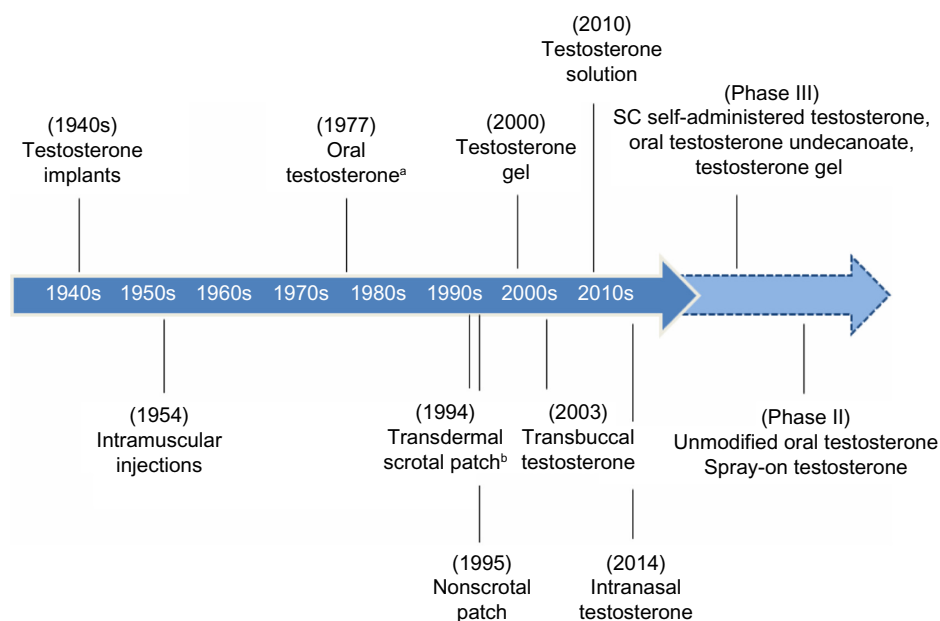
(2010)
Testosterone
solution

(1940s)
Testosterone
implants

(1977)
Oral
testosterone$^{a}$

(2000)
Testosterone
gel

(Phase III)
SC self-administered testosterone,
oral testosterone undecanoate,
testosterone gel

1940s 1950s 1960s 1970s 1980s 1990s 2000s 2010s

(1954)
Intramuscular
injections

(1994)
Transdermal
scrotal patch$^{b}$

(2003)
Transbuccal
testosterone

(Phase II)
Unmodified oral testosterone
Spray-on testosterone

(1995)
Nonscrotal
patch

(2014)
Intranasal
testosterone